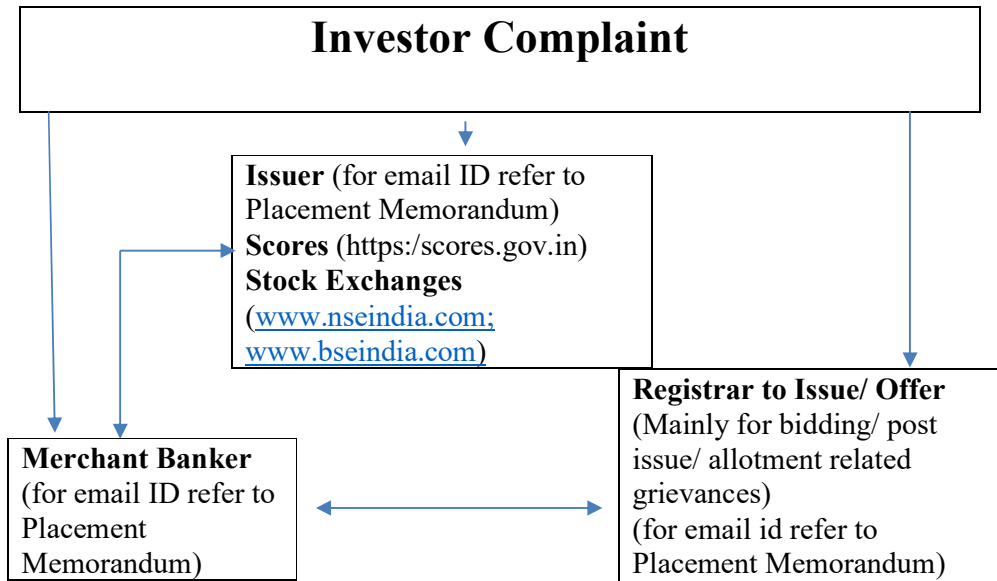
Investor Complaint

Issuer (for email ID refer to Placement Memorandum)
Scores (https:/scores.gov.in)
Stock Exchanges (www.nseindia.com; www.bseindia.com)

Registrar to Issue/ Offer
(Mainly for bidding/ post issue/ allotment related grievances)
(for email id refer to Placement Memorandum)

Merchant Banker
(for email ID refer to Placement Memorandum)